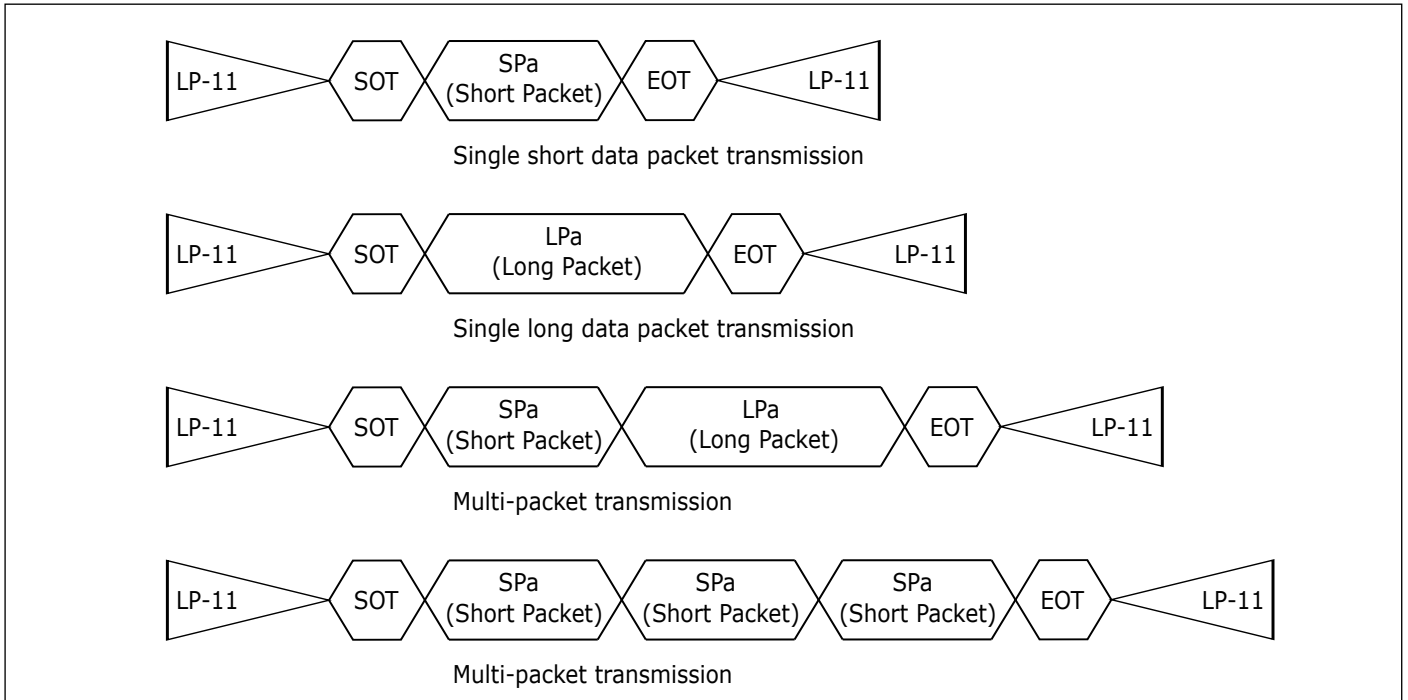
LP-11 SOT SPa (Short Packet) EOT LP-11

Single short data packet transmission

LP-11 SOT LPa (Long Packet) EOT LP-11

Single long data packet transmission

LP-11 SOT SPa (Short Packet) LPa (Long Packet) EOT LP-11

Multi-packet transmission

LP-11 SOT SPa (Short Packet) SPa (Short Packet) SPa (Short Packet) EOT LP-11

Multi-packet transmission